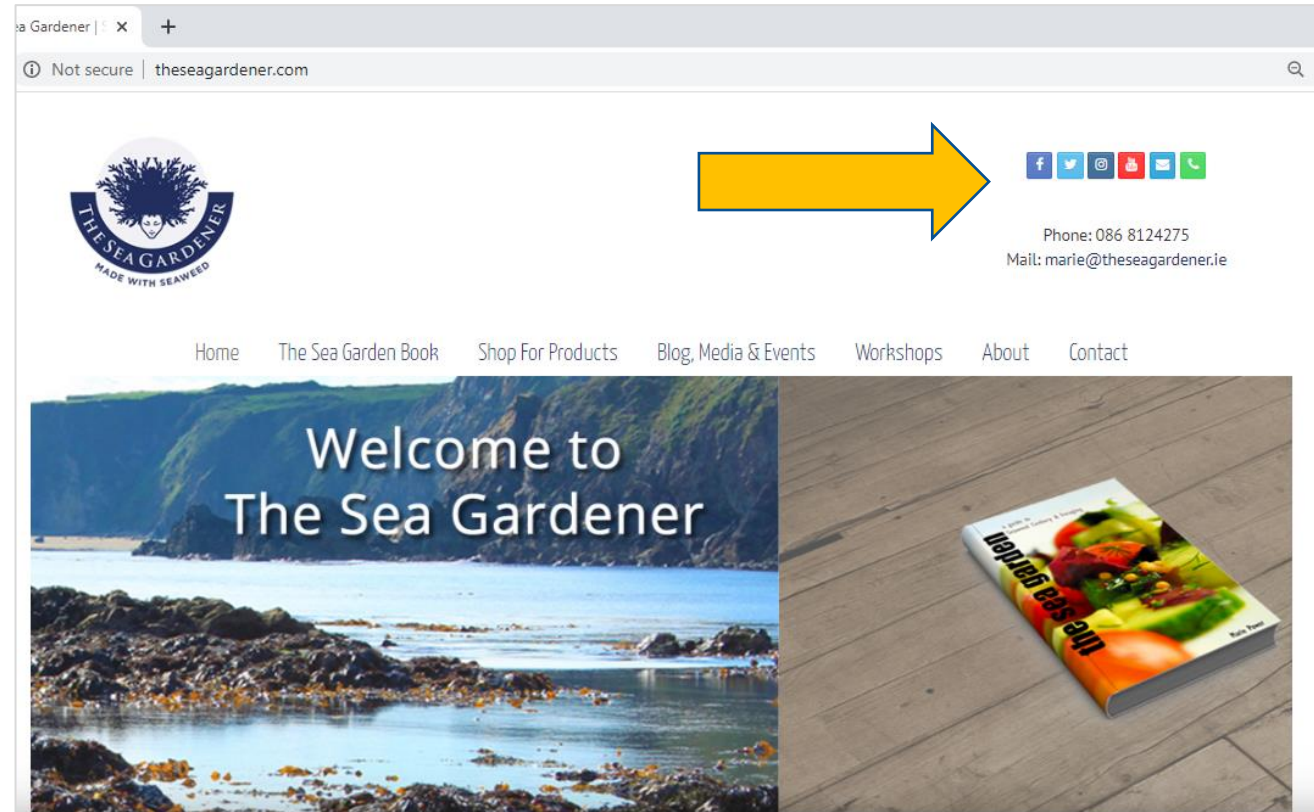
a Gardener | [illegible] ×
+
Not secure | theseagardener.com

THE SEA GARDENER
MADE WITH SEAWEED

Phone: 086 8124275
Mail: marie@theseagardener.ie

Home The Sea Garden Book Shop For Products Blog, Media & Events Workshops About Contact

Welcome to
The Sea Gardener

the sea garden
a guide to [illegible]
Marie Power